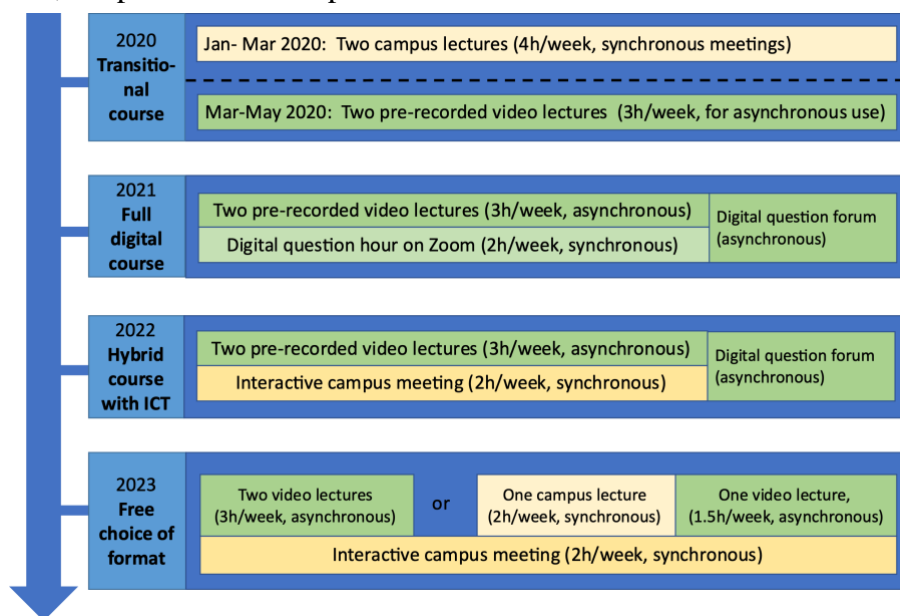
2020 Transitional course

Jan- Mar 2020: Two campus lectures (4h/week, synchronous meetings)

Mar-May 2020: Two pre-recorded video lectures (3h/week, for asynchronous use)

2021 Full digital course

Two pre-recorded video lectures (3h/week, asynchronous)

Digital question hour on Zoom (2h/week, synchronous)

Digital question forum (asynchronous)

2022 Hybrid course with ICT

Two pre-recorded video lectures (3h/week, asynchronous)

Interactive campus meeting (2h/week, synchronous)

Digital question forum (asynchronous)

2023 Free choice of format

Two video lectures (3h/week, asynchronous)

or

One campus lecture (2h/week, synchronous)

One video lecture, (1.5h/week, asynchronous)

Interactive campus meeting (2h/week, synchronous)